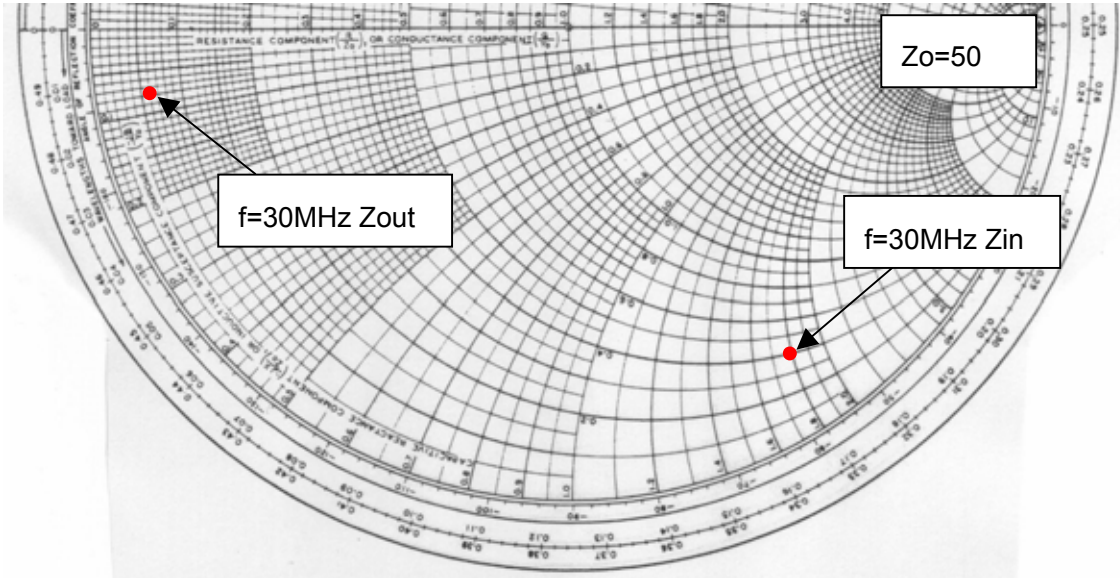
Zo=50

f=30MHz Zout

f=30MHz Zin

RESISTANCE COMPONENT $\left(\frac{R}{Z_0}\right)$, OR CONDUCTANCE COMPONENT $\left(\frac{G}{Y_0}\right)$

CAPACITIVE REACTANCE COMPONENT

0.11 0.12 0.13 0.14 0.15 0.16 0.17 0.18 0.19 0.20

0.39 0.38 0.37 0.36 0.35 0.34 0.33 0.32 0.31 0.30

0.40 0.41 0.42 0.43 0.44 0.45 0.46 0.47

0.10 0.09 0.08 0.07 0.06 0.05 0.04 0.03

0.2 0.4 0.6 0.8 1.0 1.2 1.4 1.6 1.8 2.0